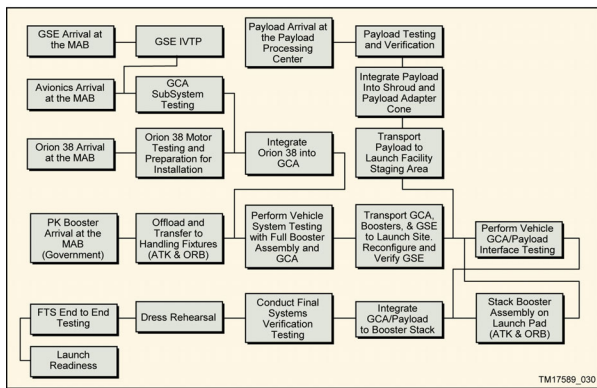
GSE Arrival at the MAB

GSE IVTP

Payload Arrival at the Payload Processing Center

Payload Testing and Verification

Avionics Arrival at the MAB

GCA SubSystem Testing

Integrate Payload Into Shroud and Payload Adapter Cone

Orion 38 Arrival at the MAB

Orion 38 Motor Testing and Preparation for Installation

Integrate Orion 38 into GCA

Transport Payload to Launch Facility Staging Area

PK Booster Arrival at the MAB (Government)

Offload and Transfer to Handling Fixtures (ATK & ORB)

Perform Vehicle System Testing with Full Booster Assembly and GCA

Transport GCA, Boosters, & GSE to Launch Site. Reconfigure and Verify GSE

Perform Vehicle GCA/Payload Interface Testing

FTS End to End Testing

Dress Rehearsal

Conduct Final Systems Verification Testing

Integrate GCA/Payload to Booster Stack

Stack Booster Assembly on Launch Pad (ATK & ORB)

Launch Readiness

TM17589_030